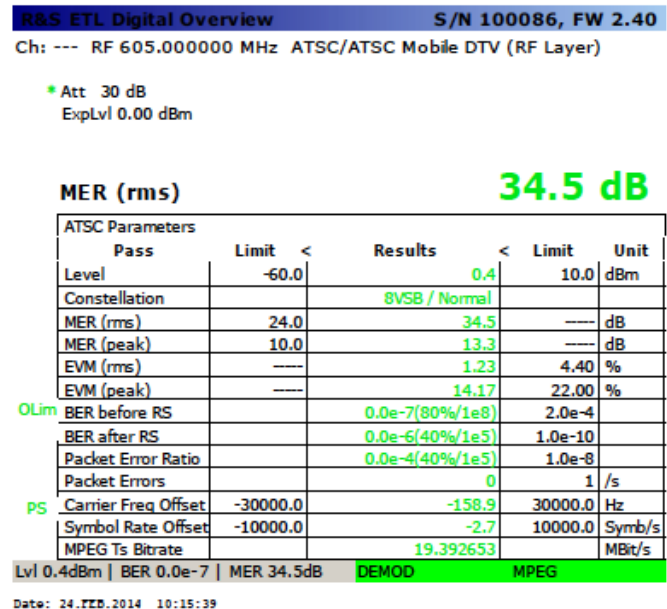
R&S ETL Digital Overview S/N 100086, FW 2.40
Ch: --- RF 605.000000 MHz ATSC/ATSC Mobile DTV (RF Layer)

* Att 30 dB
ExpLvl 0.00 dBm

MER (rms) 34.5 dB

| ATSC Parameters | | | | |
|---|---|---|---|---|
| Pass | Limit < | Results | < Limit | Unit |
| Level | -60.0 | 0.4 | 10.0 | dBm |
| Constellation | | 8VSB / Normal | | |
| MER (rms) | 24.0 | 34.5 | ---- | dB |
| MER (peak) | 10.0 | 13.3 | ---- | dB |
| EVM (rms) | ---- | 1.23 | 4.40 | % |
| EVM (peak) | ---- | 14.17 | 22.00 | % |
| BER before RS | | 0.0e-7(80%/1e8) | 2.0e-4 | |
| BER after RS | | 0.0e-6(40%/1e5) | 1.0e-10 | |
| Packet Error Ratio | | 0.0e-4(40%/1e5) | 1.0e-8 | |
| Packet Errors | | 0 | 1 | /s |
| Carrier Freq Offset | -30000.0 | -158.9 | 30000.0 | Hz |
| Symbol Rate Offset | -10000.0 | -2.7 | 10000.0 | Symb/s |
| MPEG Ts Bitrate | | 19.392653 | | MBit/s |

OLim
PS

Lvl 0.4dBm | BER 0.0e-7 | MER 34.5dB DEMOD MPEG

Date: 24.FEB.2014 10:15:39